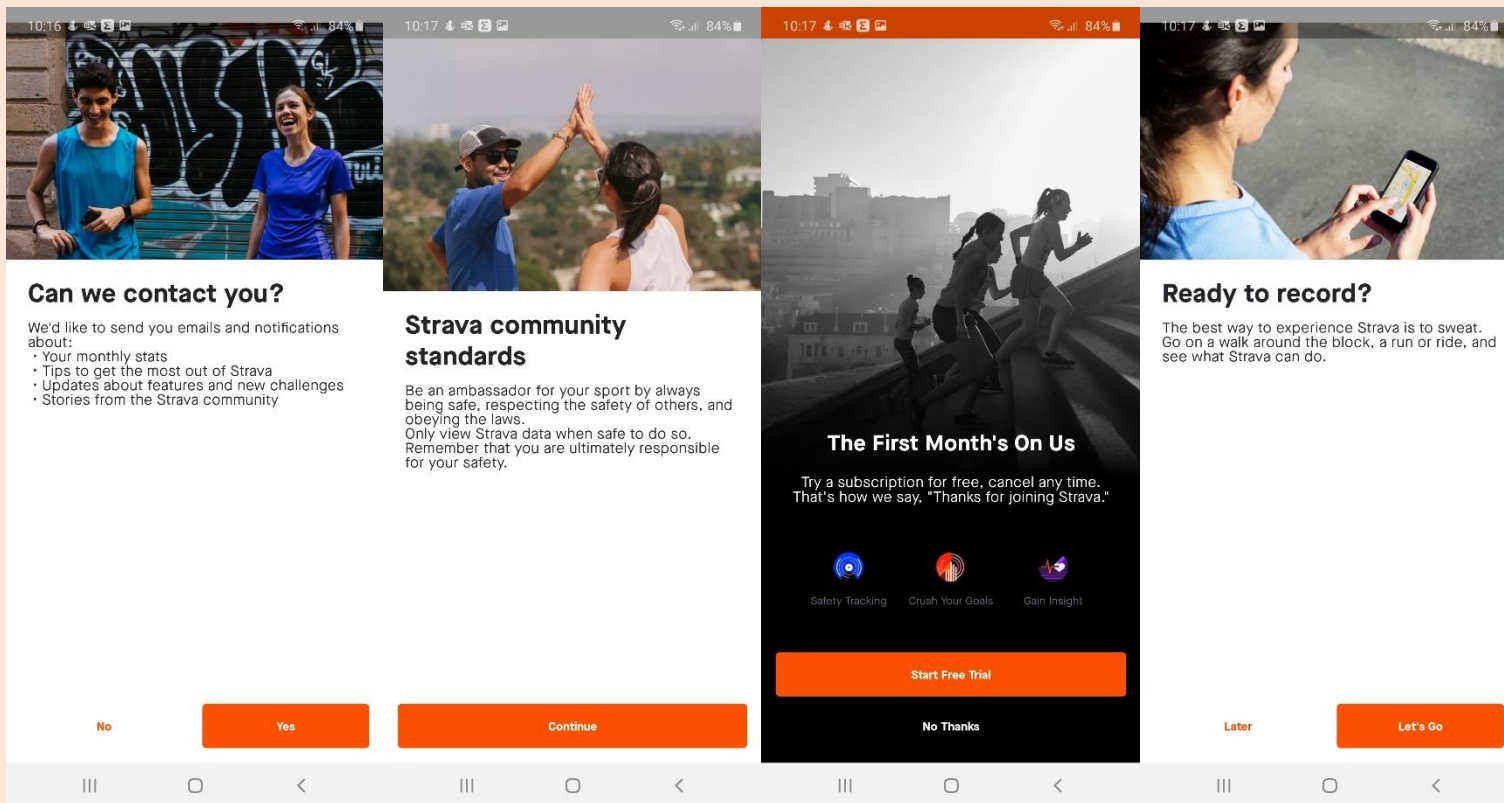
10:16 84%

Can we contact you?

We'd like to send you emails and notifications about:
• Your monthly stats
• Tips to get the most out of Strava
• Updates about features and new challenges
• Stories from the Strava community

No

Yes

10:17 84%

Strava community standards

Be an ambassador for your sport by always being safe, respecting the safety of others, and obeying the laws.
Only view Strava data when safe to do so. Remember that you are ultimately responsible for your safety.

Continue

10:17 84%

The First Month's On Us

Try a subscription for free, cancel any time. That's how we say, "Thanks for joining Strava."

Safety Tracking

Crush Your Goals

Gain Insight

Start Free Trial

No Thanks

10:17 84%

Ready to record?

The best way to experience Strava is to sweat. Go on a walk around the block, a run or ride, and see what Strava can do.

Later

Let's Go